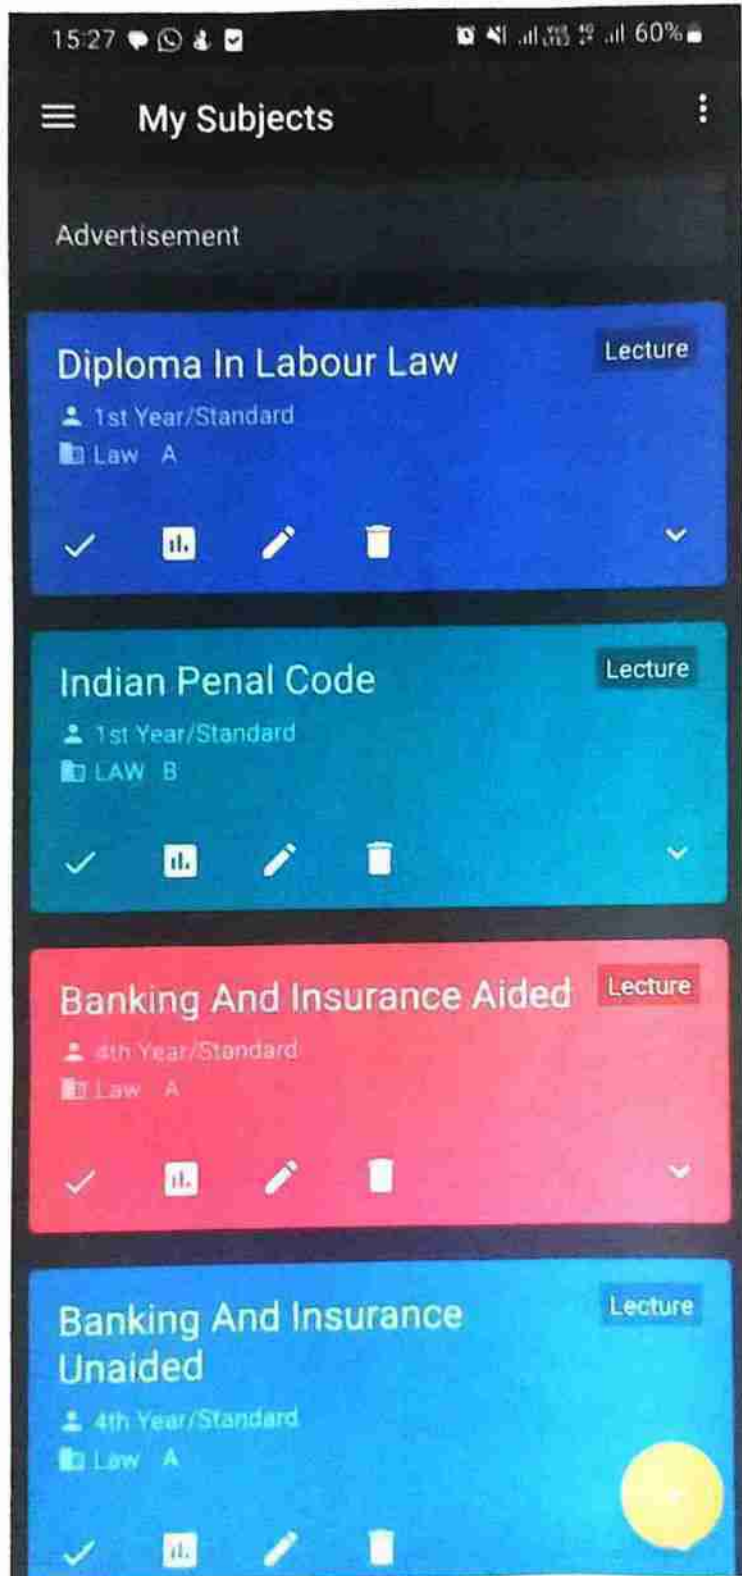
15:27

60%

My Subjects

Advertisement

Diploma In Labour Law
Lecture
1st Year/Standard
Law A

Indian Penal Code
Lecture
1st Year/Standard
LAW B

Banking And Insurance Aided
Lecture
4th Year/Standard
Law A

Banking And Insurance Unaided
Lecture
4th Year/Standard
Law A